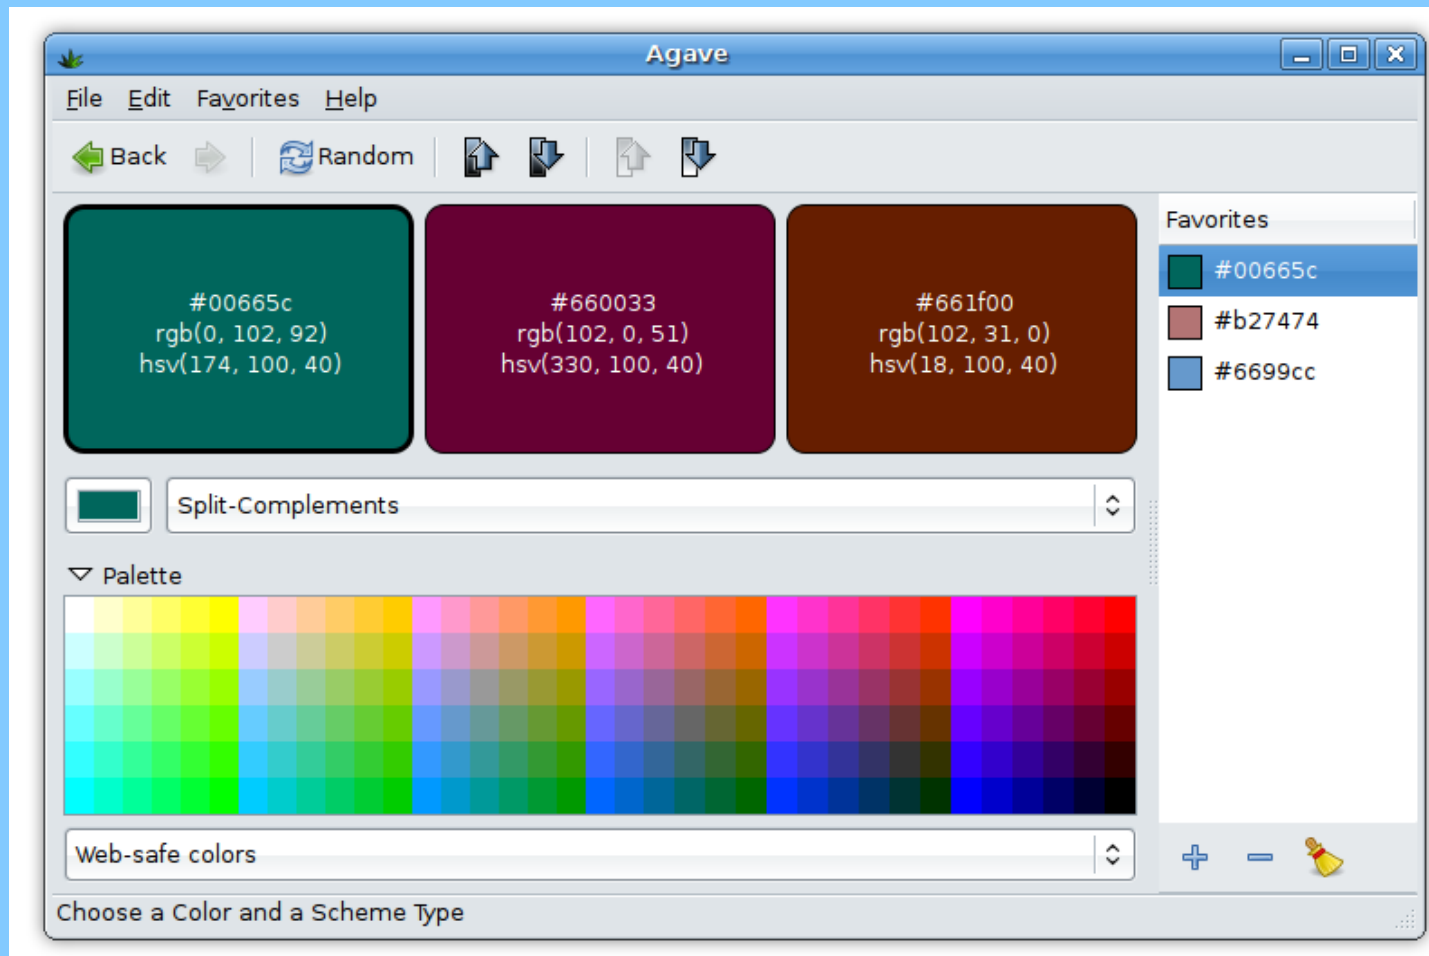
Agave

File Edit Favorites Help

Back Random

#00665c
rgb(0, 102, 92)
hsv(174, 100, 40)

#660033
rgb(102, 0, 51)
hsv(330, 100, 40)

#661f00
rgb(102, 31, 0)
hsv(18, 100, 40)

Favorites
#00665c
#b27474
#6699cc

Split-Complements

Palette

Web-safe colors

Choose a Color and a Scheme Type